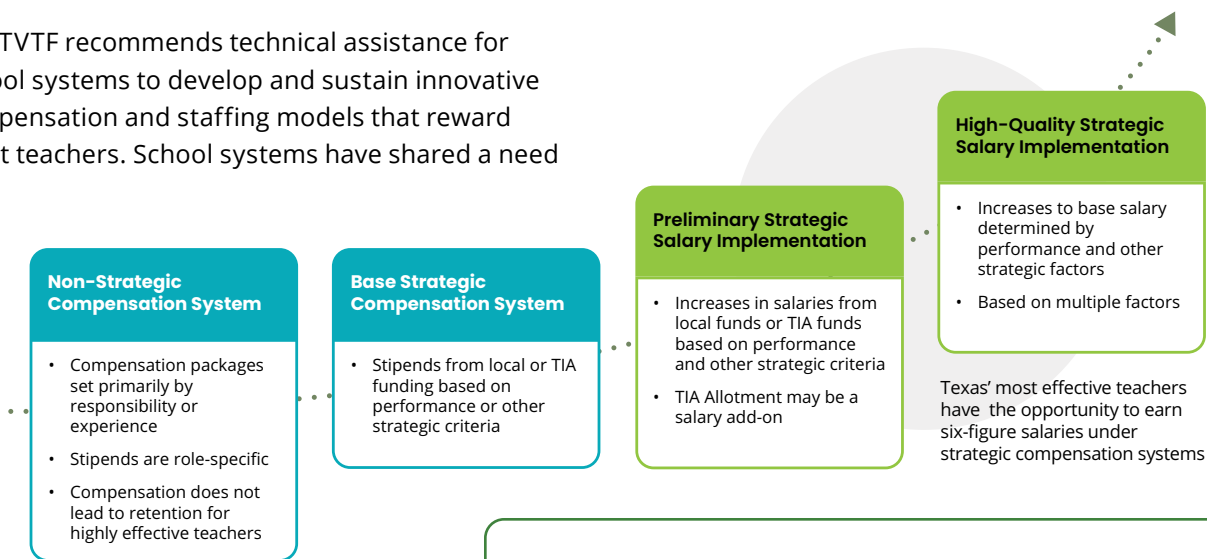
TVTF recommends technical assistance for ool systems to develop and sustain innovative pensation and staffing models that reward t teachers. School systems have shared a need

Non-Strategic Compensation System

- Compensation packages set primarily by responsibility or experience
- Stipends are role-specific
- Compensation does not lead to retention for highly effective teachers

Base Strategic Compensation System

- Stipends from local or TIA funding based on performance or other strategic criteria

Preliminary Strategic Salary Implementation

- Increases in salaries from local funds or TIA funds based on performance and other strategic criteria
- TIA Allotment may be a salary add-on

High-Quality Strategic Salary Implementation

- Increases to base salary determined by performance and other strategic factors
- Based on multiple factors

Texas' most effective teachers have the opportunity to earn six-figure salaries under strategic compensation systems